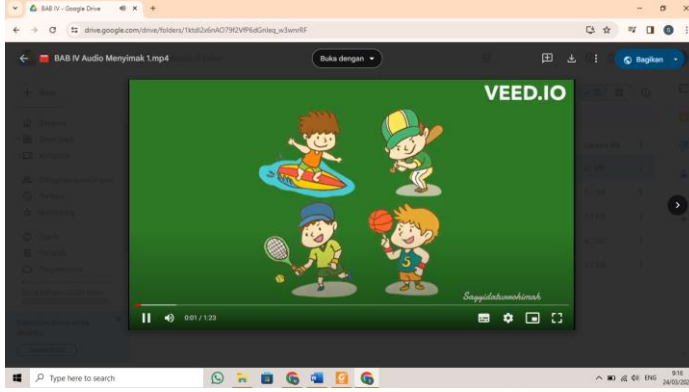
BAB IV - Google Drive
drive.google.com/drive/folders/1ktdi2x6nAO79f2Vf P6dGnleq_w3wmRF
BAB IV Audio Menyimak 1.mp4
Buka dengan
Bagikan
VEED.IO
5
Sayyidatunnihimah
0:01 / 1:23
Type here to search
ENG
9:16
24/03/20